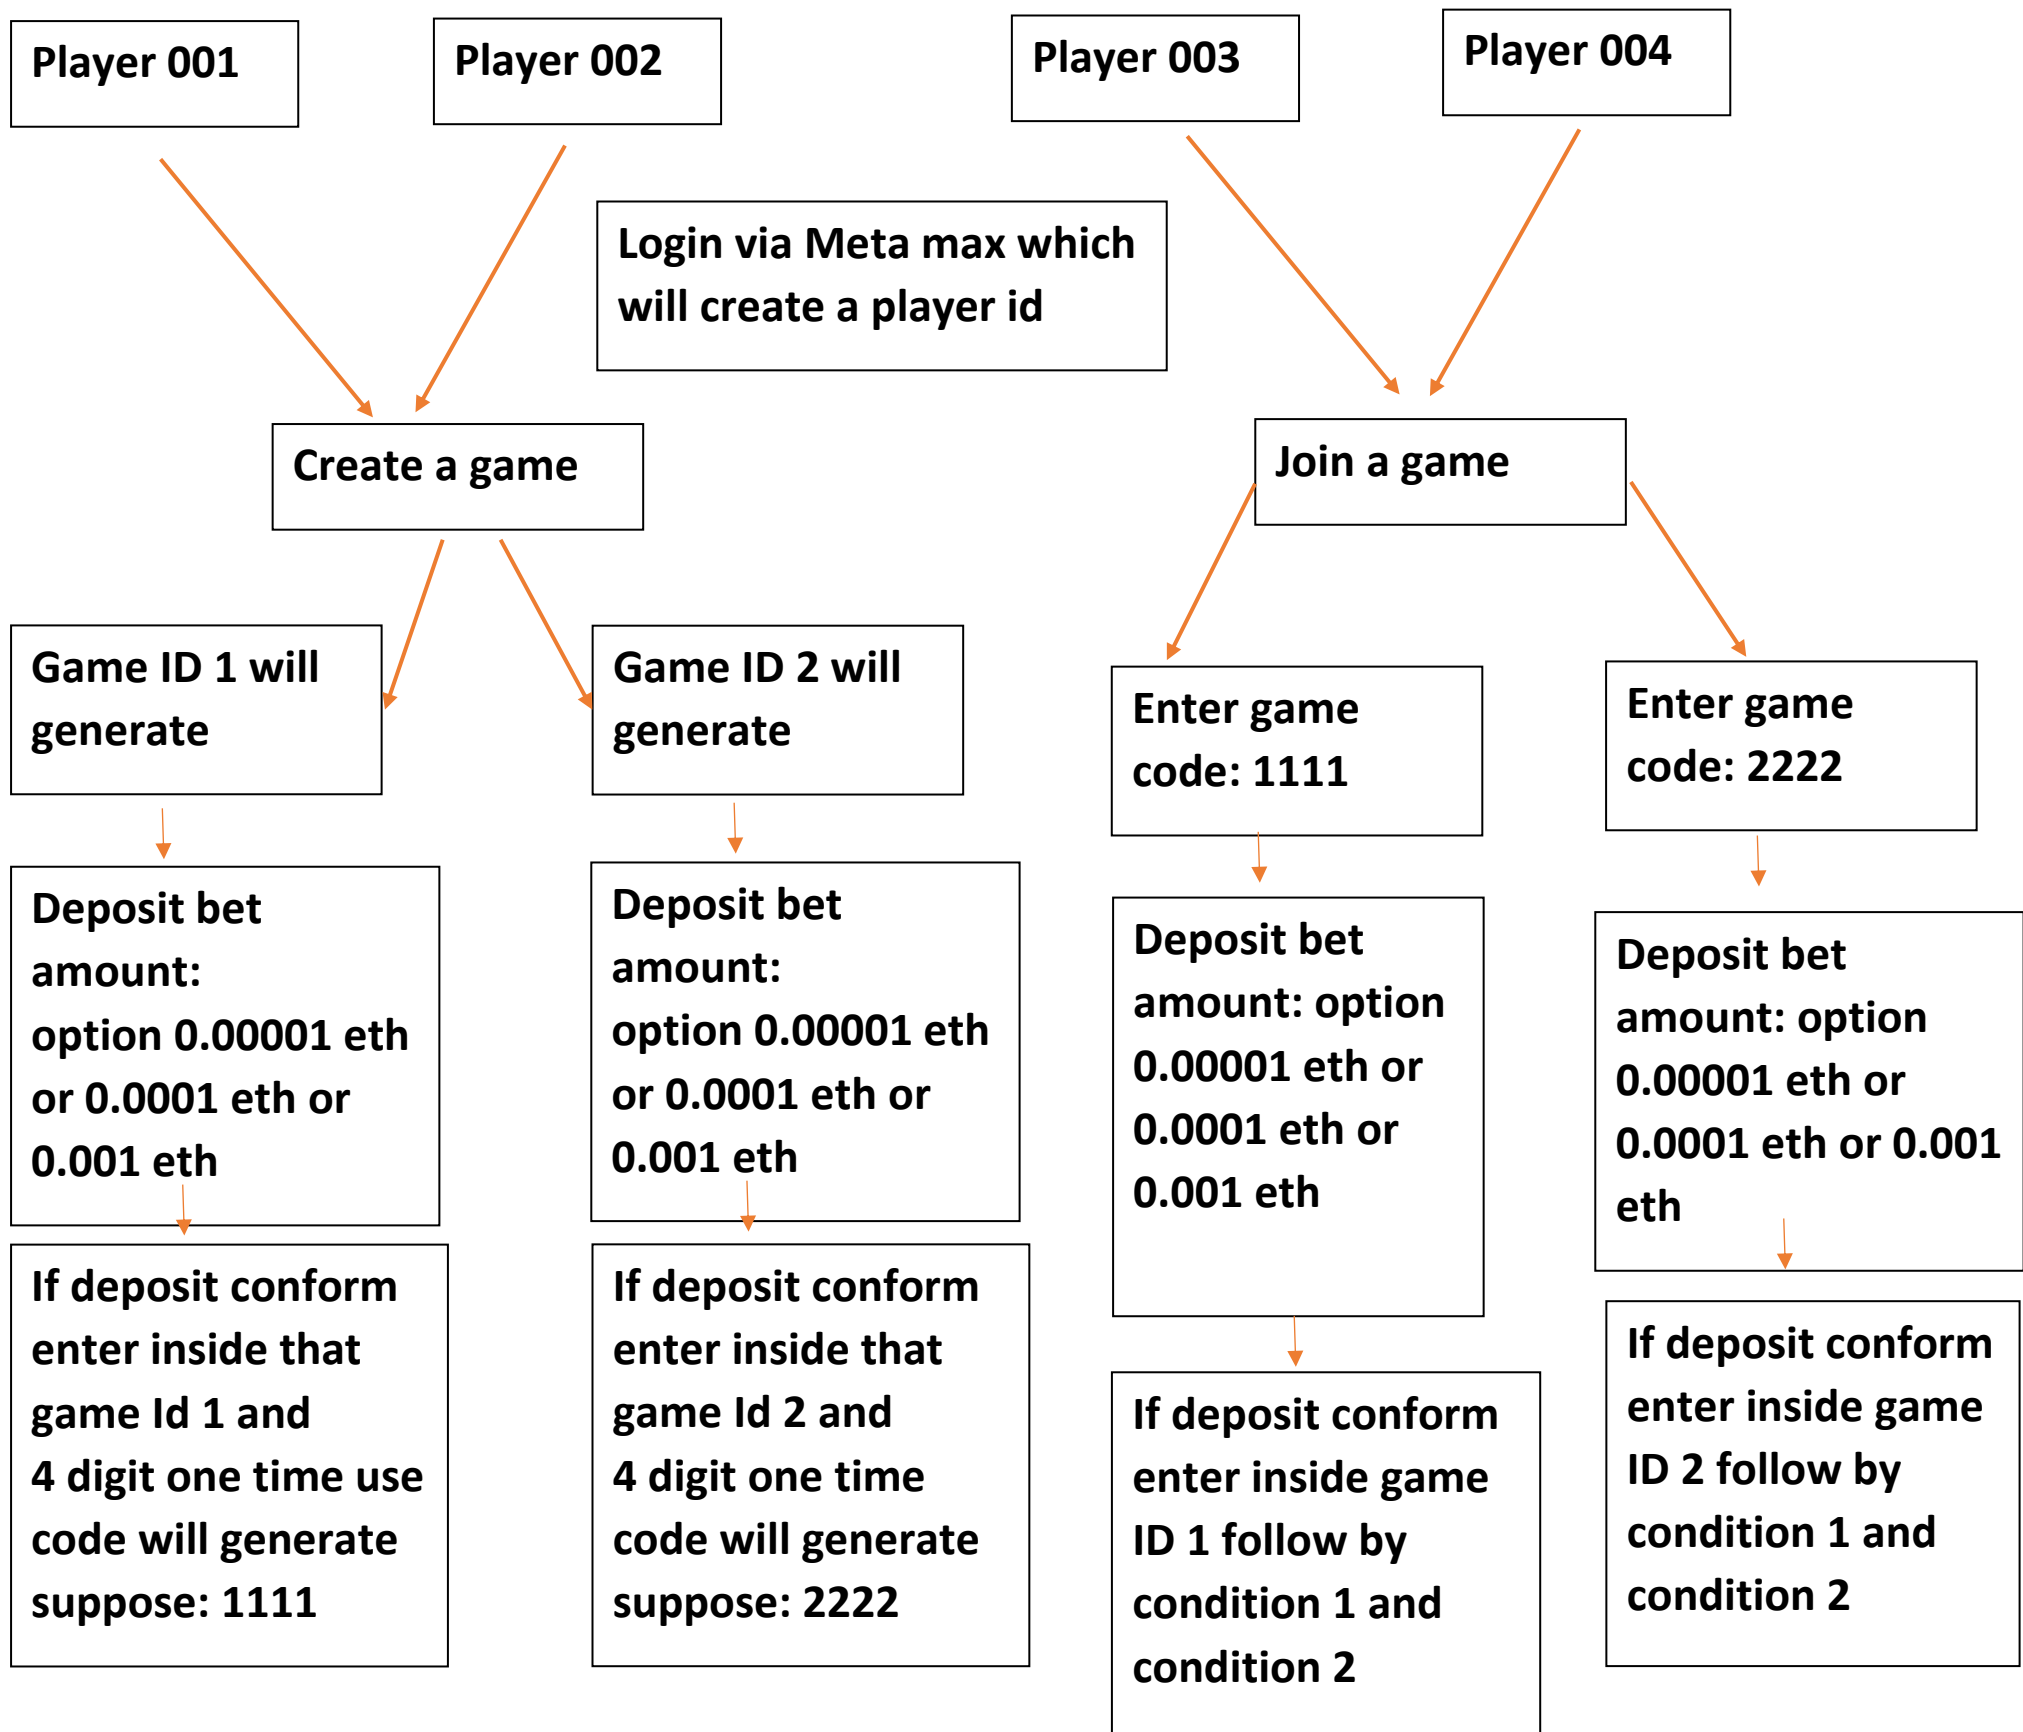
Player 001

Player 002

Player 003

Player 004

Login via Meta max which will create a player id

Create a game

Join a game

Game ID 1 will generate

Game ID 2 will generate

Enter game code: 1111

Enter game code: 2222

Deposit bet amount: option 0.00001 eth or 0.0001 eth or 0.001 eth

Deposit bet amount: option 0.00001 eth or 0.0001 eth or 0.001 eth

Deposit bet amount: option 0.00001 eth or 0.0001 eth or 0.001 eth

Deposit bet amount: option 0.00001 eth or 0.0001 eth or 0.001 eth

If deposit conform enter inside that game Id 1 and 4 digit one time use code will generate suppose: 1111

If deposit conform enter inside that game Id 2 and 4 digit one time code will generate suppose: 2222

If deposit conform enter inside game ID 1 follow by condition 1 and condition 2

If deposit conform enter inside game ID 2 follow by condition 1 and condition 2